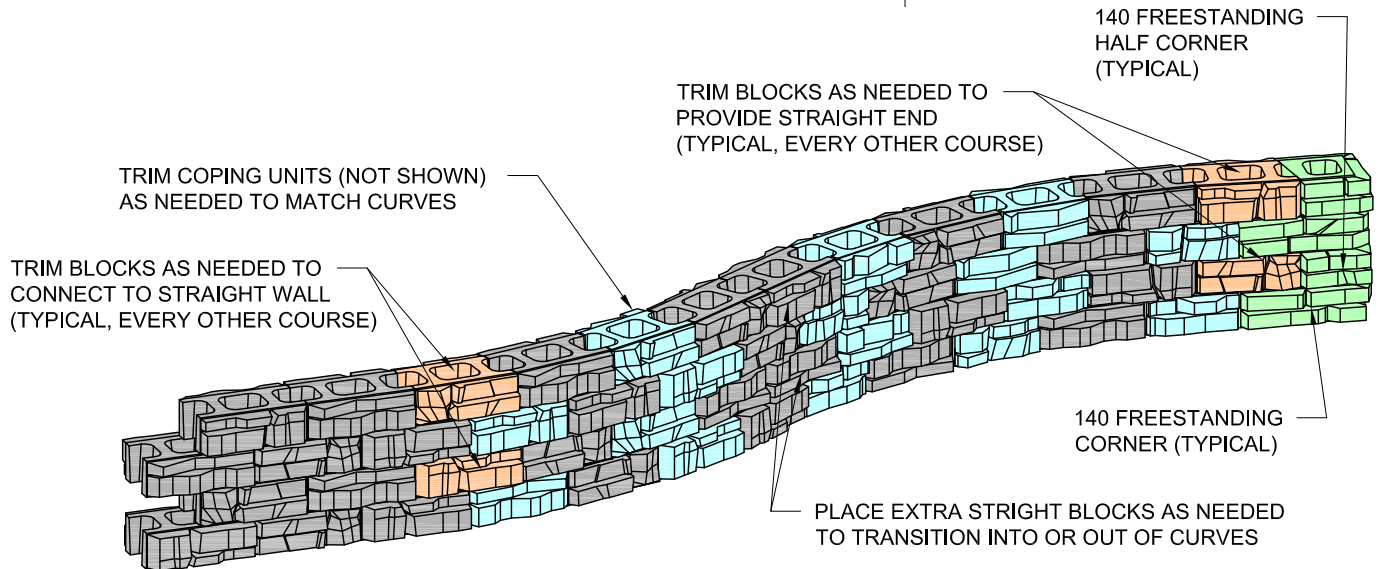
140 FREESTANDING HALF CORNER (TYPICAL)

TRIM BLOCKS AS NEEDED TO PROVIDE STRAIGHT END (TYPICAL, EVERY OTHER COURSE)

TRIM COPING UNITS (NOT SHOWN) AS NEEDED TO MATCH CURVES

TRIM BLOCKS AS NEEDED TO CONNECT TO STRAIGHT WALL (TYPICAL, EVERY OTHER COURSE)

140 FREESTANDING CORNER (TYPICAL)

PLACE EXTRA STRIGHT BLOCKS AS NEEDED TO TRANSITION INTO OR OUT OF CURVES